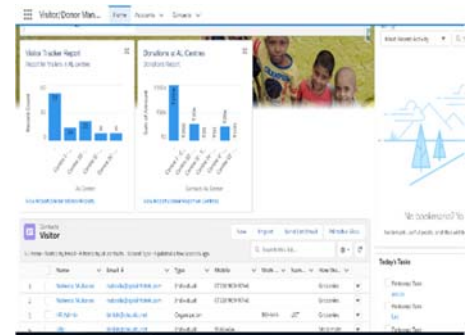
Visitor/Donor Man... Home Accounts Contacts

Visitor Tracker Report
Record Per Visitors in AL Centres

Donations at AL Centres
Donations Report

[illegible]

No bookmarks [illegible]

Contacts
Visitor

New Import Send List Email Add to Campaign

Today's Tasks

| Name | Email | Type | Mobile | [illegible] | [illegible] | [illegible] |
|---|---|---|---|---|---|---|
| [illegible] | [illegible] | Individual | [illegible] | | | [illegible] |
| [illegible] | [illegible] | Individual | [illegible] | | | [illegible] |
| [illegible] | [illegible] | Organisation | | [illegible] | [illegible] | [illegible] |
| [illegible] | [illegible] | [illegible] | | | | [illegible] |